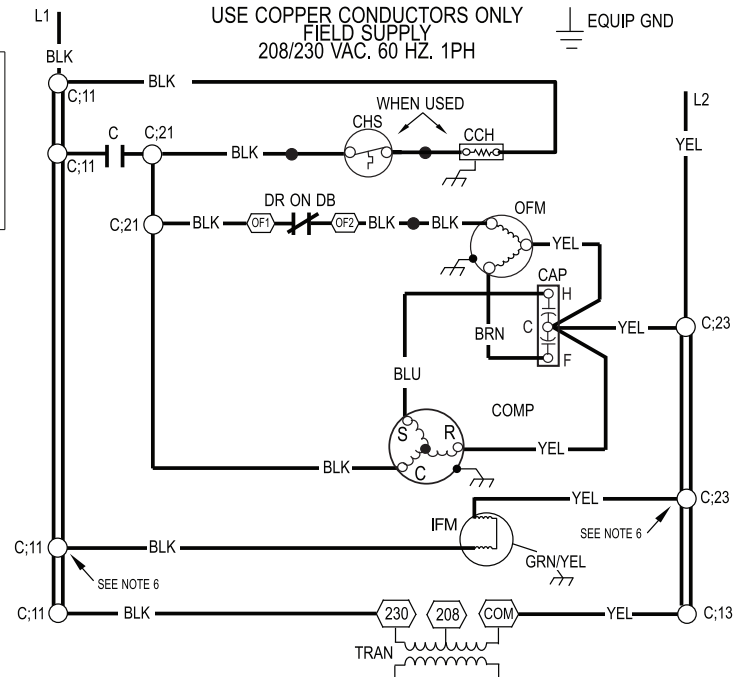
L1

USE COPPER CONDUCTORS ONLY
FIELD SUPPLY
208/230 VAC. 60 HZ. 1PH

EQUIP GND

BLK

C;11

BLK

WHEN USED

CHS

CCH

L2

YEL

C

C;21

C;11

BLK

DR ON DB

OFM

C;21

BLK

OF1

OF2

BLK

BLK

YEL

CAP

H

C

YEL

C;23

BRN

F

BLU

COMP

S

R

C

BLK

YEL

YEL

C;23

IFM

SEE NOTE 6

C;11

BLK

GRN/YEL

SEE NOTE 6

C;11

BLK

230

208

COM

YEL

C;13

TRAN